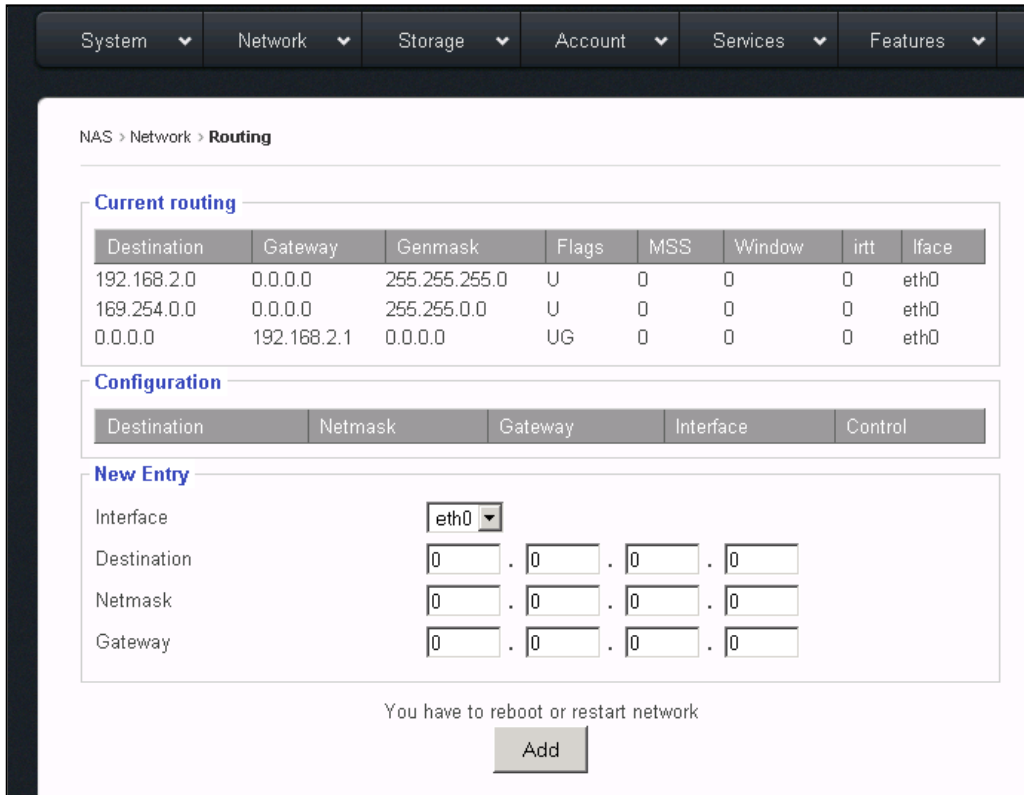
System Network Storage Account Services Features

NAS › Network › Routing

Current routing

| Destination | Gateway | Genmask | Flags | MSS | Window | irtt | Iface |
|---|---|---|---|---|---|---|---|
| 192.168.2.0 | 0.0.0.0 | 255.255.255.0 | U | 0 | 0 | 0 | eth0 |
| 169.254.0.0 | 0.0.0.0 | 255.255.0.0 | U | 0 | 0 | 0 | eth0 |
| 0.0.0.0 | 192.168.2.1 | 0.0.0.0 | UG | 0 | 0 | 0 | eth0 |

Configuration

| Destination | Netmask | Gateway | Interface | Control |
|---|---|---|---|---|

New Entry

Interface eth0

Destination 0 . 0 . 0 . 0

Netmask 0 . 0 . 0 . 0

Gateway 0 . 0 . 0 . 0

You have to reboot or restart network

Add